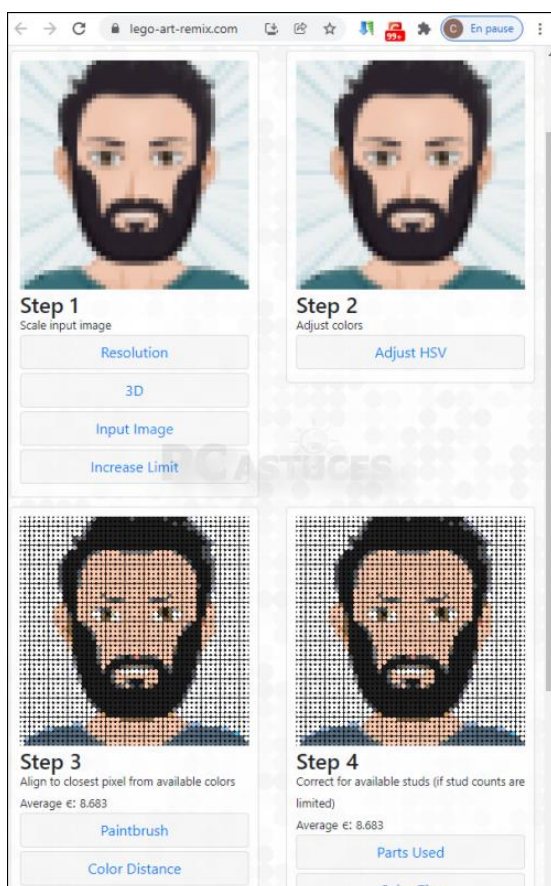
lego-art-remix.com

En pause

Step 1
Scale input image

Resolution

3D

Input Image

Increase Limit

Step 2
Adjust colors

Adjust HSV

PC ASTUCES

Step 3
Align to closest pixel from available colors

Average ϵ: 8.683

Paintbrush

Color Distance

Step 4
Correct for available studs (if stud counts are limited)

Average ϵ: 8.683

Parts Used

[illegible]